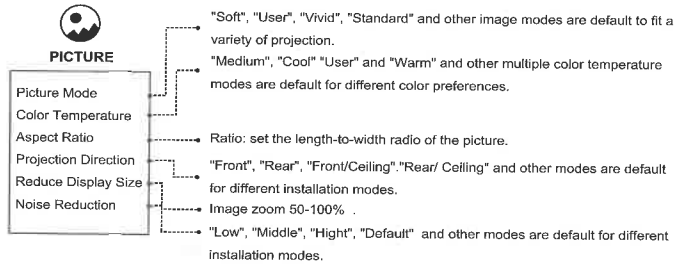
PICTURE

Picture Mode
Color Temperature
Aspect Ratio
Projection Direction
Reduce Display Size
Noise Reduction

"Soft", "User", "Vivid", "Standard" and other image modes are default to fit a variety of projection.

"Medium", "Cool" "User" and "Warm" and other multiple color temperature modes are default for different color preferences.

Ratio: set the length-to-width radio of the picture.

"Front", "Rear", "Front/Ceiling"."Rear/ Ceiling" and other modes are default for different installation modes.

Image zoom 50-100% .

"Low", "Middle", "Hight", "Default" and other modes are default for different installation modes.